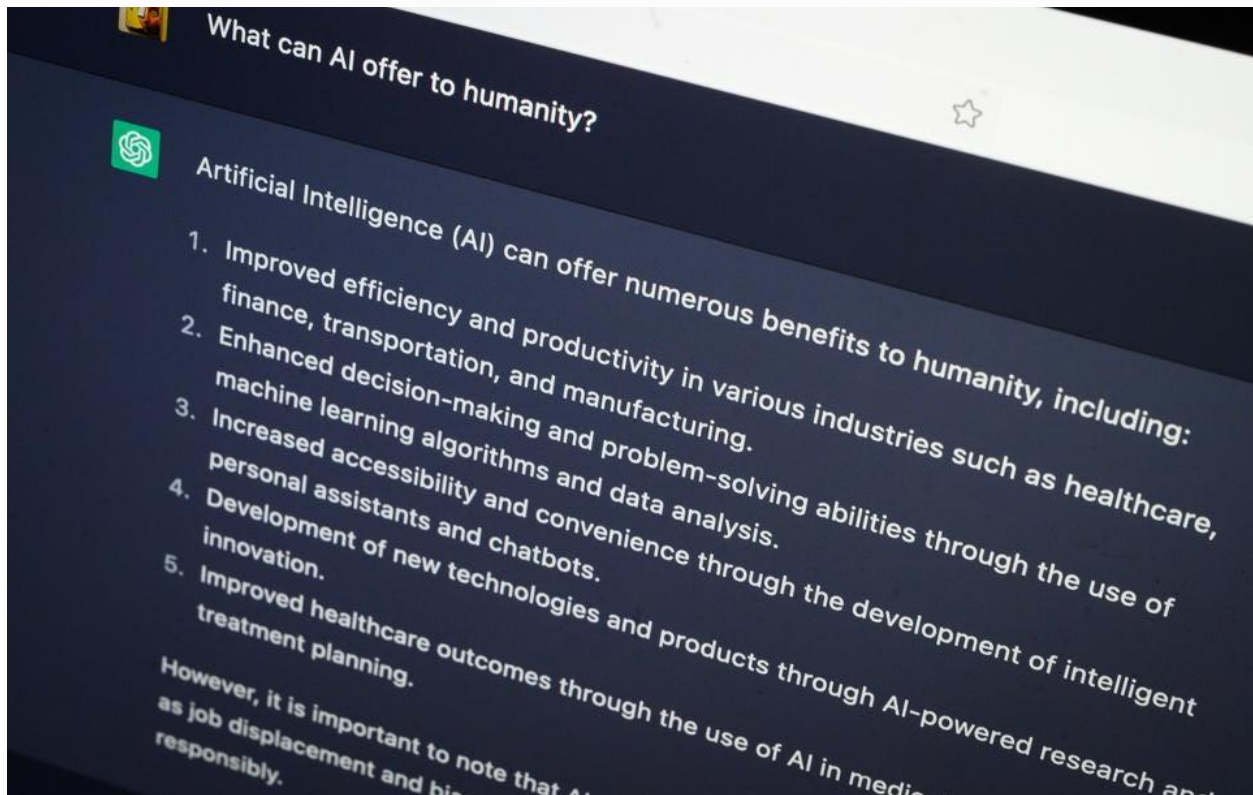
What can AI offer to humanity?

Artificial Intelligence (AI) can offer numerous benefits to humanity, including:

1. Improved efficiency and productivity in various industries such as healthcare, finance, transportation, and manufacturing.
2. Enhanced decision-making and problem-solving abilities through the use of machine learning algorithms and data analysis.
3. Increased accessibility and convenience through the development of intelligent personal assistants and chatbots.
4. Development of new technologies and products through AI-powered research and innovation.
5. Improved healthcare outcomes through the use of AI in medi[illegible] treatment planning.

However, it is important to note that A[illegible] as job displacement and bi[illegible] responsibly.